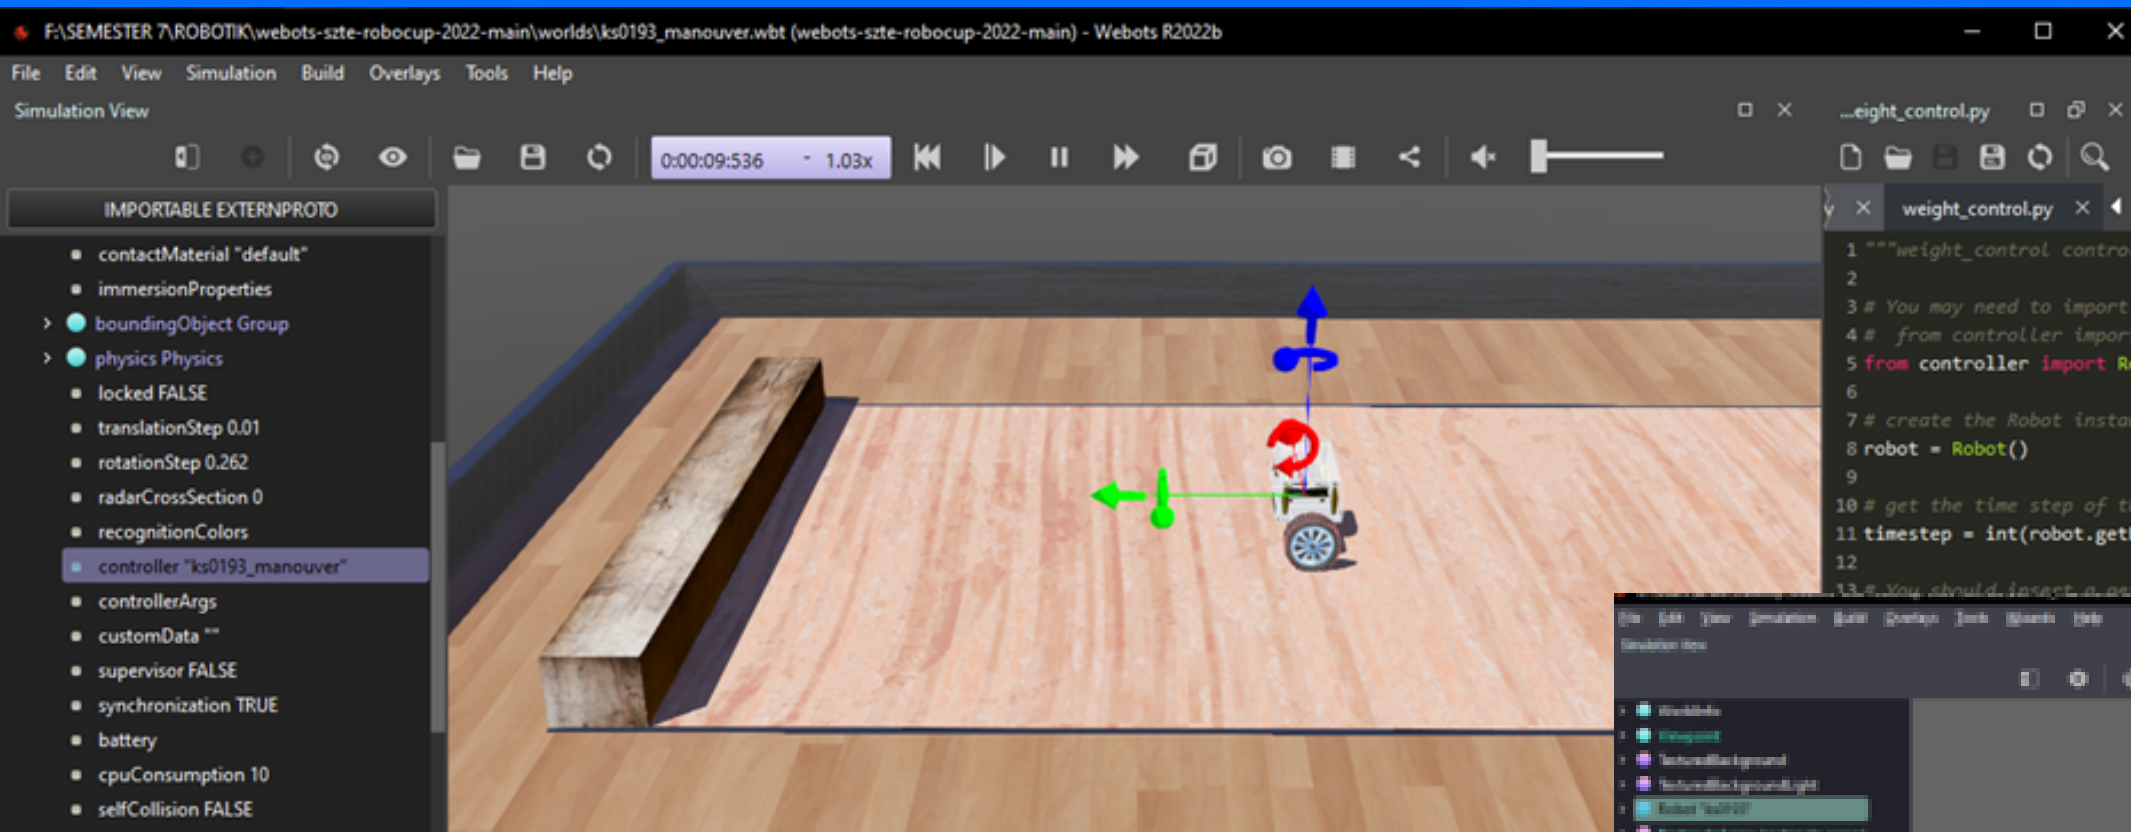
F:\SEMESTER 7\ROBOTIK\webots-szte-robocup-2022-main\worlds\ks0193_manouver.wbt (webots-szte-robocup-2022-main) - Webots R2022b

File Edit View Simulation Build Overlays Tools Help

Simulation View

...eight_control.py

0:00:09:536 1.03x

IMPORTABLE EXTERNPROTO

contactMaterial "default"
immersionProperties
boundingObject Group
physics Physics
locked FALSE
translationStep 0.01
rotationStep 0.262
radarCrossSection 0
recognitionColors
controller "ks0193_manouver"
controllerArgs
customData ""
supervisor FALSE
synchronization TRUE
battery
cpuConsumption 10
selfCollision FALSE

weight_control.py

1 """weight_control contro
2
3 # You may need to import
4 # from controller impor
5 from controller import R
6
7 # create the Robot insta
8 robot = Robot()
9
10 # get the time step of t
11 timestep = int(robot.get
12
13 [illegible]

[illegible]